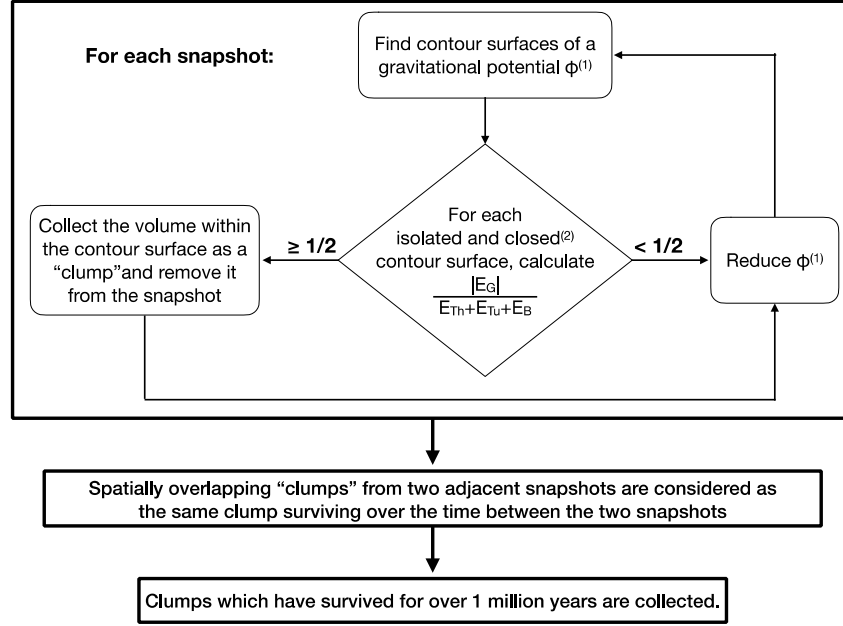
For each snapshot:

Find contour surfaces of a gravitational potential $\phi^{(1)}$

For each isolated and closed$^{(2)}$ contour surface, calculate $\frac{|E_G|}{E_{Th}+E_{Tu}+E_B}$

≥ 1/2

Collect the volume within the contour surface as a "clump"and remove it from the snapshot

< 1/2

Reduce $\phi^{(1)}$

Spatially overlapping "clumps" from two adjacent snapshots are considered as the same clump surviving over the time between the two snapshots

Clumps which have survived for over 1 million years are collected.